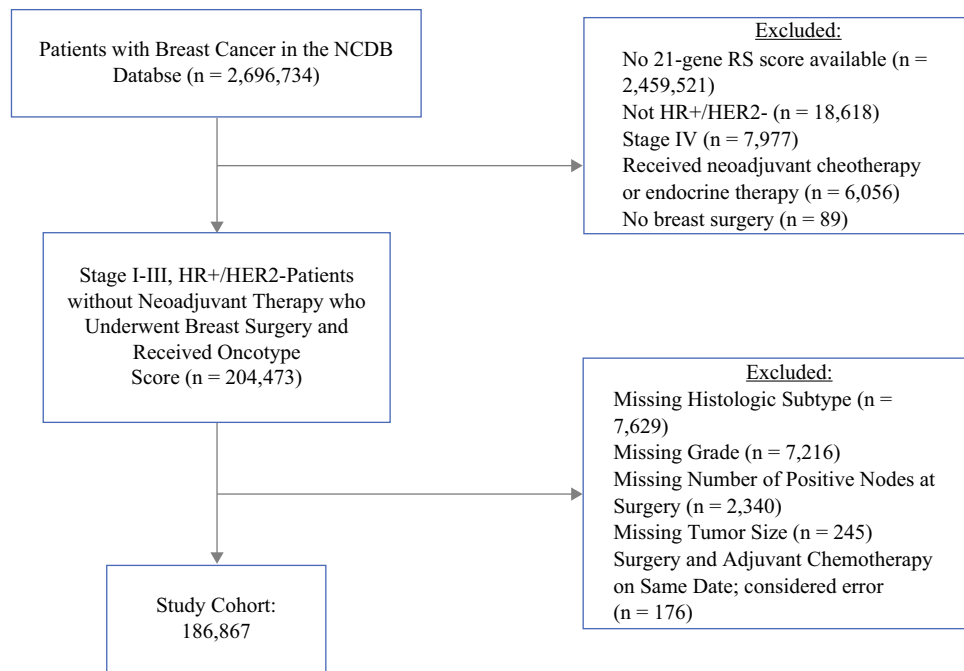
Patients with Breast Cancer in the NCDB Databse (n = 2,696,734)

Excluded:
No 21-gene RS score available (n = 2,459,521)
Not HR+/HER2- (n = 18,618)
Stage IV (n = 7,977)
Received neoadjuvant cheotherapy or endocrine therapy (n = 6,056)
No breast surgery (n = 89)

Stage I-III, HR+/HER2-Patients without Neoadjuvant Therapy who Underwent Breast Surgery and Received Oncotype Score (n = 204,473)

Excluded:
Missing Histologic Subtype (n = 7,629)
Missing Grade (n = 7,216)
Missing Number of Positive Nodes at Surgery (n = 2,340)
Missing Tumor Size (n = 245)
Surgery and Adjuvant Chemotherapy on Same Date; considered error (n = 176)

Study Cohort: 186,867